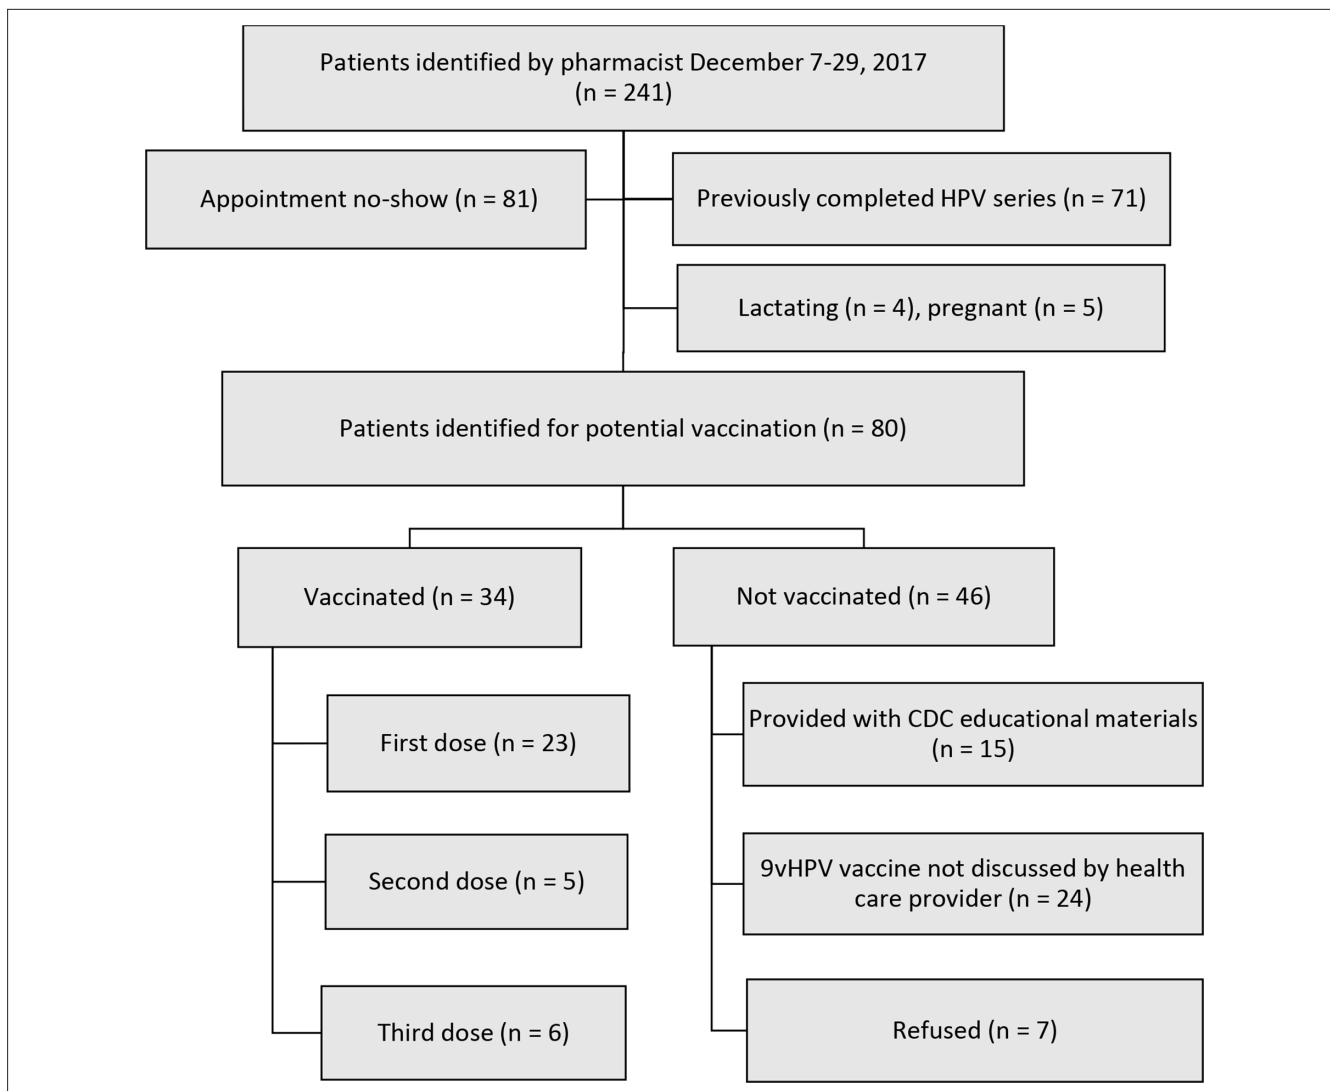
Patients identified by pharmacist December 7-29, 2017
(n = 241)

Appointment no-show (n = 81)

Previously completed HPV series (n = 71)

Lactating (n = 4), pregnant (n = 5)

Patients identified for potential vaccination (n = 80)

Vaccinated (n = 34)

Not vaccinated (n = 46)

First dose (n = 23)

Second dose (n = 5)

Third dose (n = 6)

Provided with CDC educational materials (n = 15)

9vHPV vaccine not discussed by health care provider (n = 24)

Refused (n = 7)